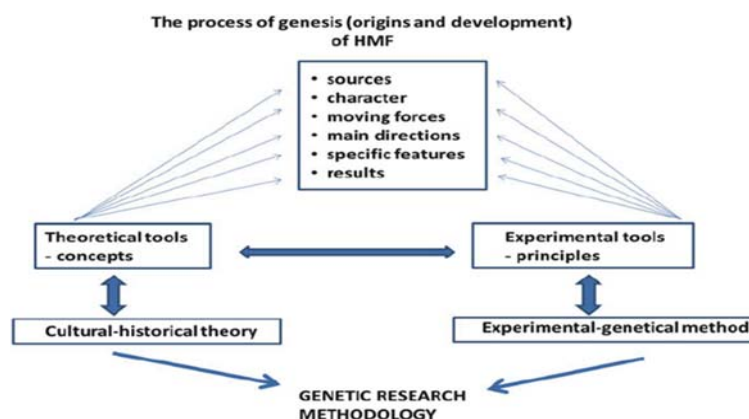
The process of genesis (origins and development) of HMF

• sources
• character
• moving forces
• main directions
• specific features
• results

Theoretical tools - concepts

Experimental tools - principles

Cultural-historical theory

Experimental-genetical method

GENETIC RESEARCH METHODOLOGY